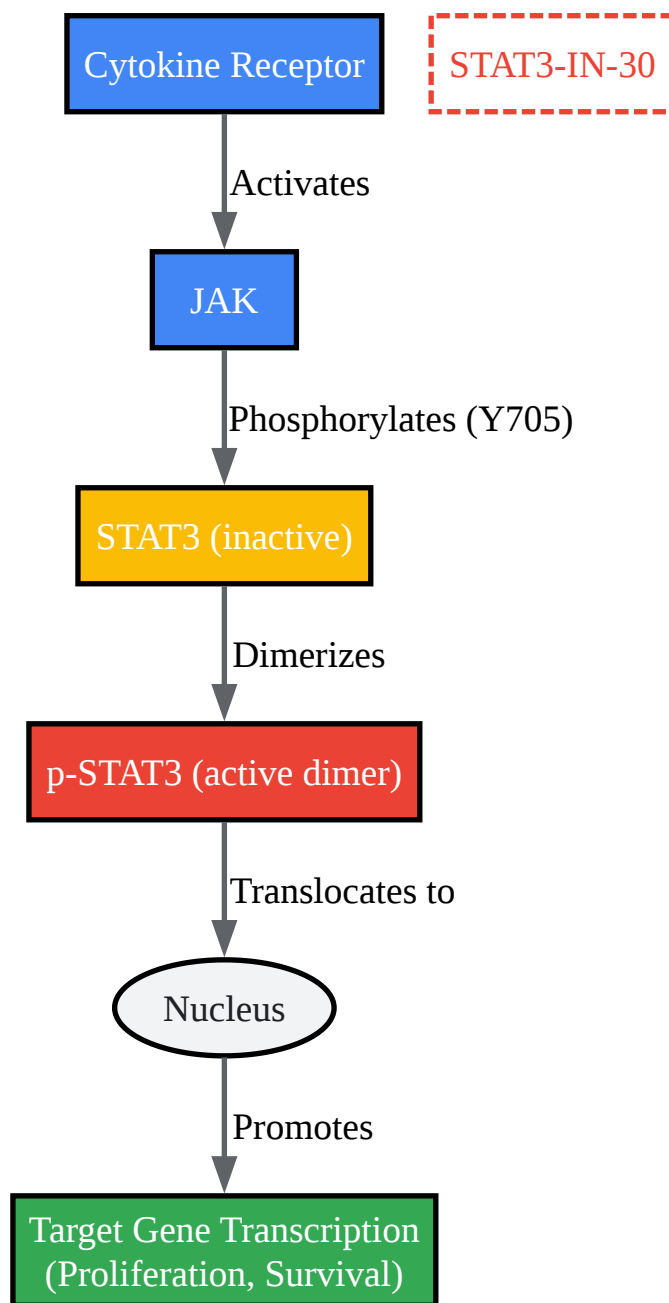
Cytokine Receptor

STAT3-IN-30

Activates

JAK

Phosphorylates (Y705)

STAT3 (inactive)

Dimerizes

p-STAT3 (active dimer)

Translocates to

Nucleus

Promotes

Target Gene Transcription (Proliferation, Survival)